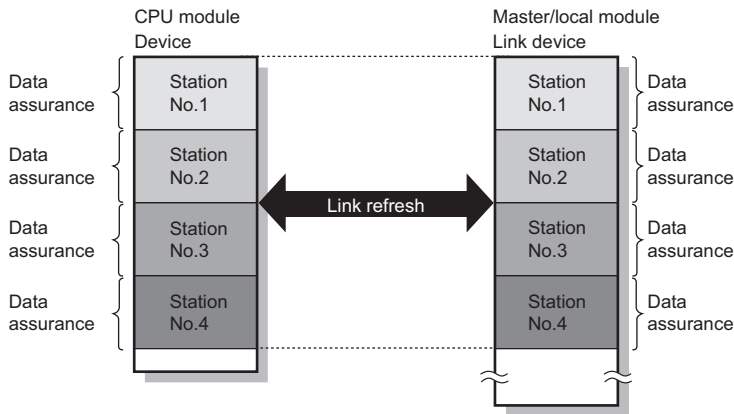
CPU module
Device

Data assurance

Station No.1

Data assurance

Station No.2

Data assurance

Station No.3

Data assurance

Station No.4

Link refresh

Master/local module
Link device

Station No.1

Data assurance

Station No.2

Data assurance

Station No.3

Data assurance

Station No.4

Data assurance